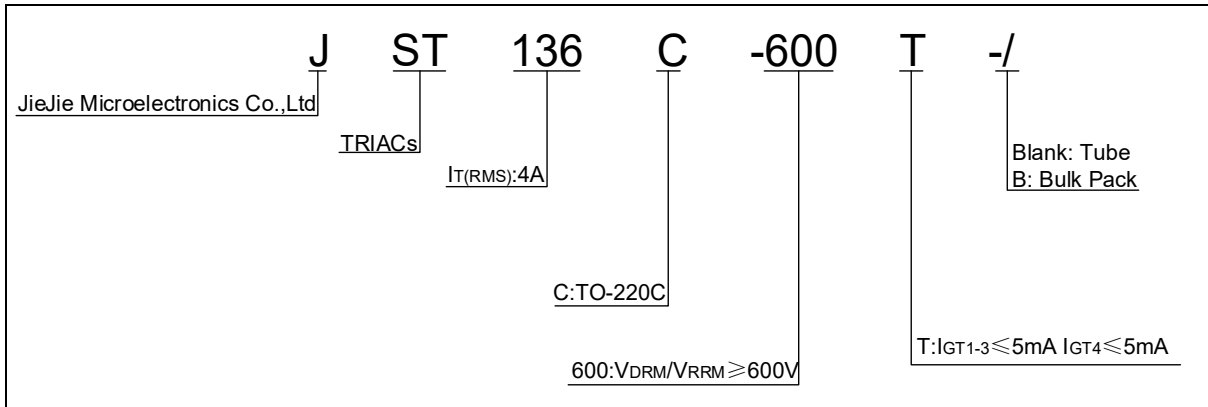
J ST 136 C -600 T -/

JieJie Microelectronics Co.,Ltd

TRIACs

$I_{T(RMS)}$:4A

Blank: Tube
B: Bulk Pack

C:TO-220C

600:$V_{DRM}/V_{RRM} \geqslant 600V$

T:$I_{GT1-3} \leqslant 5mA$ $I_{GT4} \leqslant 5mA$